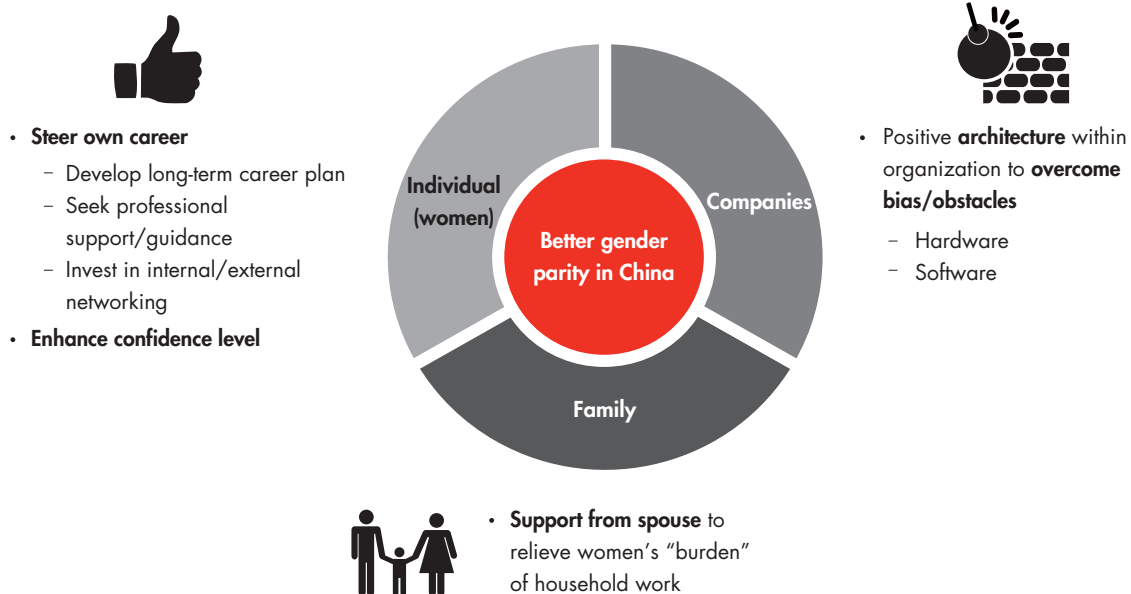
• Steer own career
– Develop long-term career plan
– Seek professional support/guidance
– Invest in internal/external networking
• Enhance confidence level

Individual (women)

Companies

Better gender parity in China

Family

• Positive architecture within organization to overcome bias/obstacles
– Hardware
– Software

• Support from spouse to relieve women's "burden" of household work